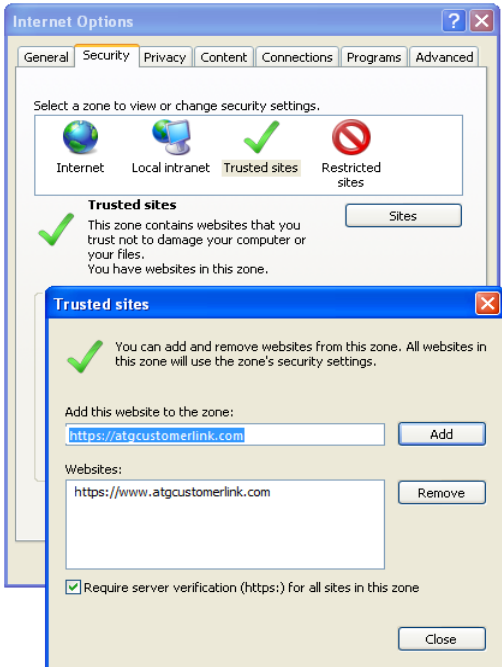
Internet Options

General Security Privacy Content Connections Programs Advanced

Select a zone to view or change security settings.

Internet Local intranet Trusted sites Restricted sites

Trusted sites
This zone contains websites that you trust not to damage your computer or your files.
You have websites in this zone.

Sites

Trusted sites

You can add and remove websites from this zone. All websites in this zone will use the zone's security settings.

Add this website to the zone:
https://atgcustomerlink.com
Add

Websites:
https://www.atgcustomerlink.com
Remove

Require server verification (https:) for all sites in this zone

Close